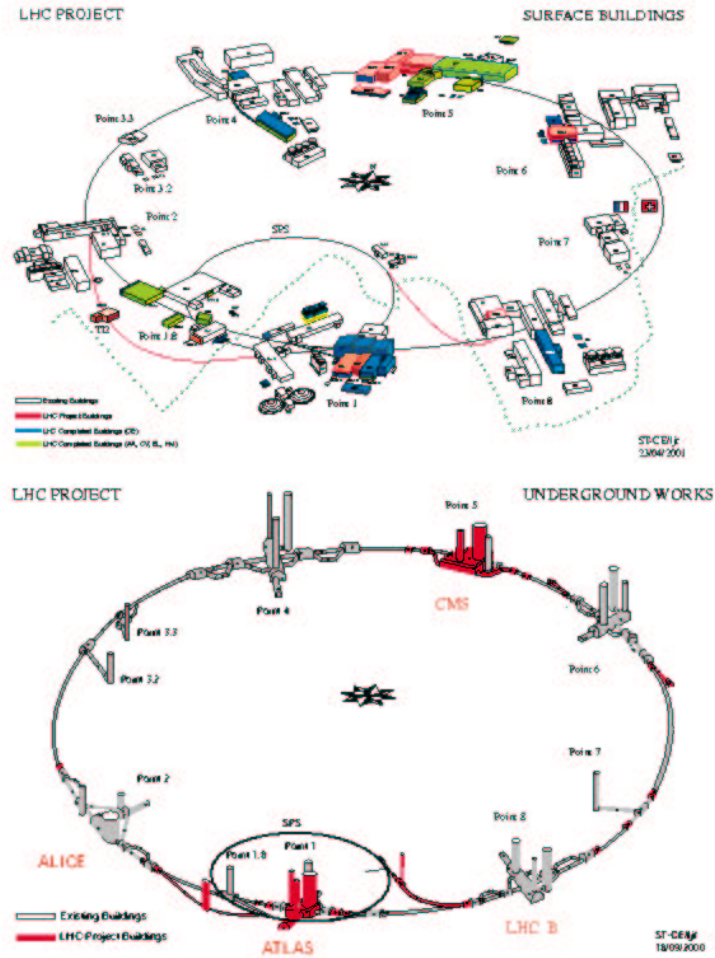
LHC PROJECT

SURFACE BUILDINGS

Point 3.3

Point 4

Point 5

Point 3.2

Point 6

Point 2

SPS

Point 7

TI2

Point 1.8

Point 1

Point 8

Existing Buildings
LHC Project Buildings
LHC Completed Buildings (CE)
LHC Completed Buildings ([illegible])

ST-CE/jr
23/04/2001

LHC PROJECT

UNDERGROUND WORKS

Point 5

CMS

Point 4

Point 3.3

Point 6

Point 3.2

Point 7

Point 2

ALICE

Point 8

SPS

Point 1.8

Point 1

Existing Buildings
LHC Project Buildings

ATLAS

LHC B

ST-CE/jr
18/09/2000